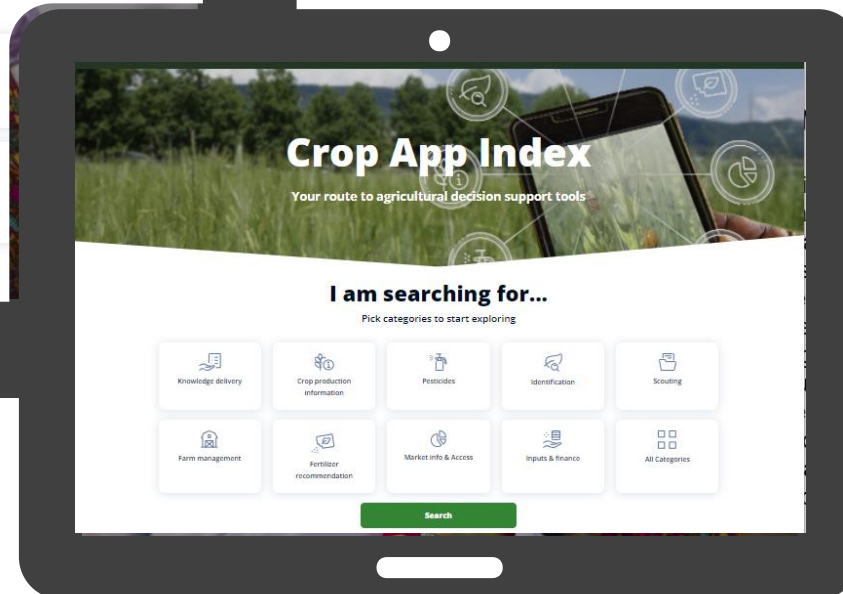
Crop App Index

Your route to agricultural decision support tools

I am searching for...

Pick categories to start exploring

Knowledge delivery

Crop production information

Pesticides

Identification

Scouting

Farm management

Fertilizer recommendation

Market info & Access

Inputs & finance

All Categories

Search